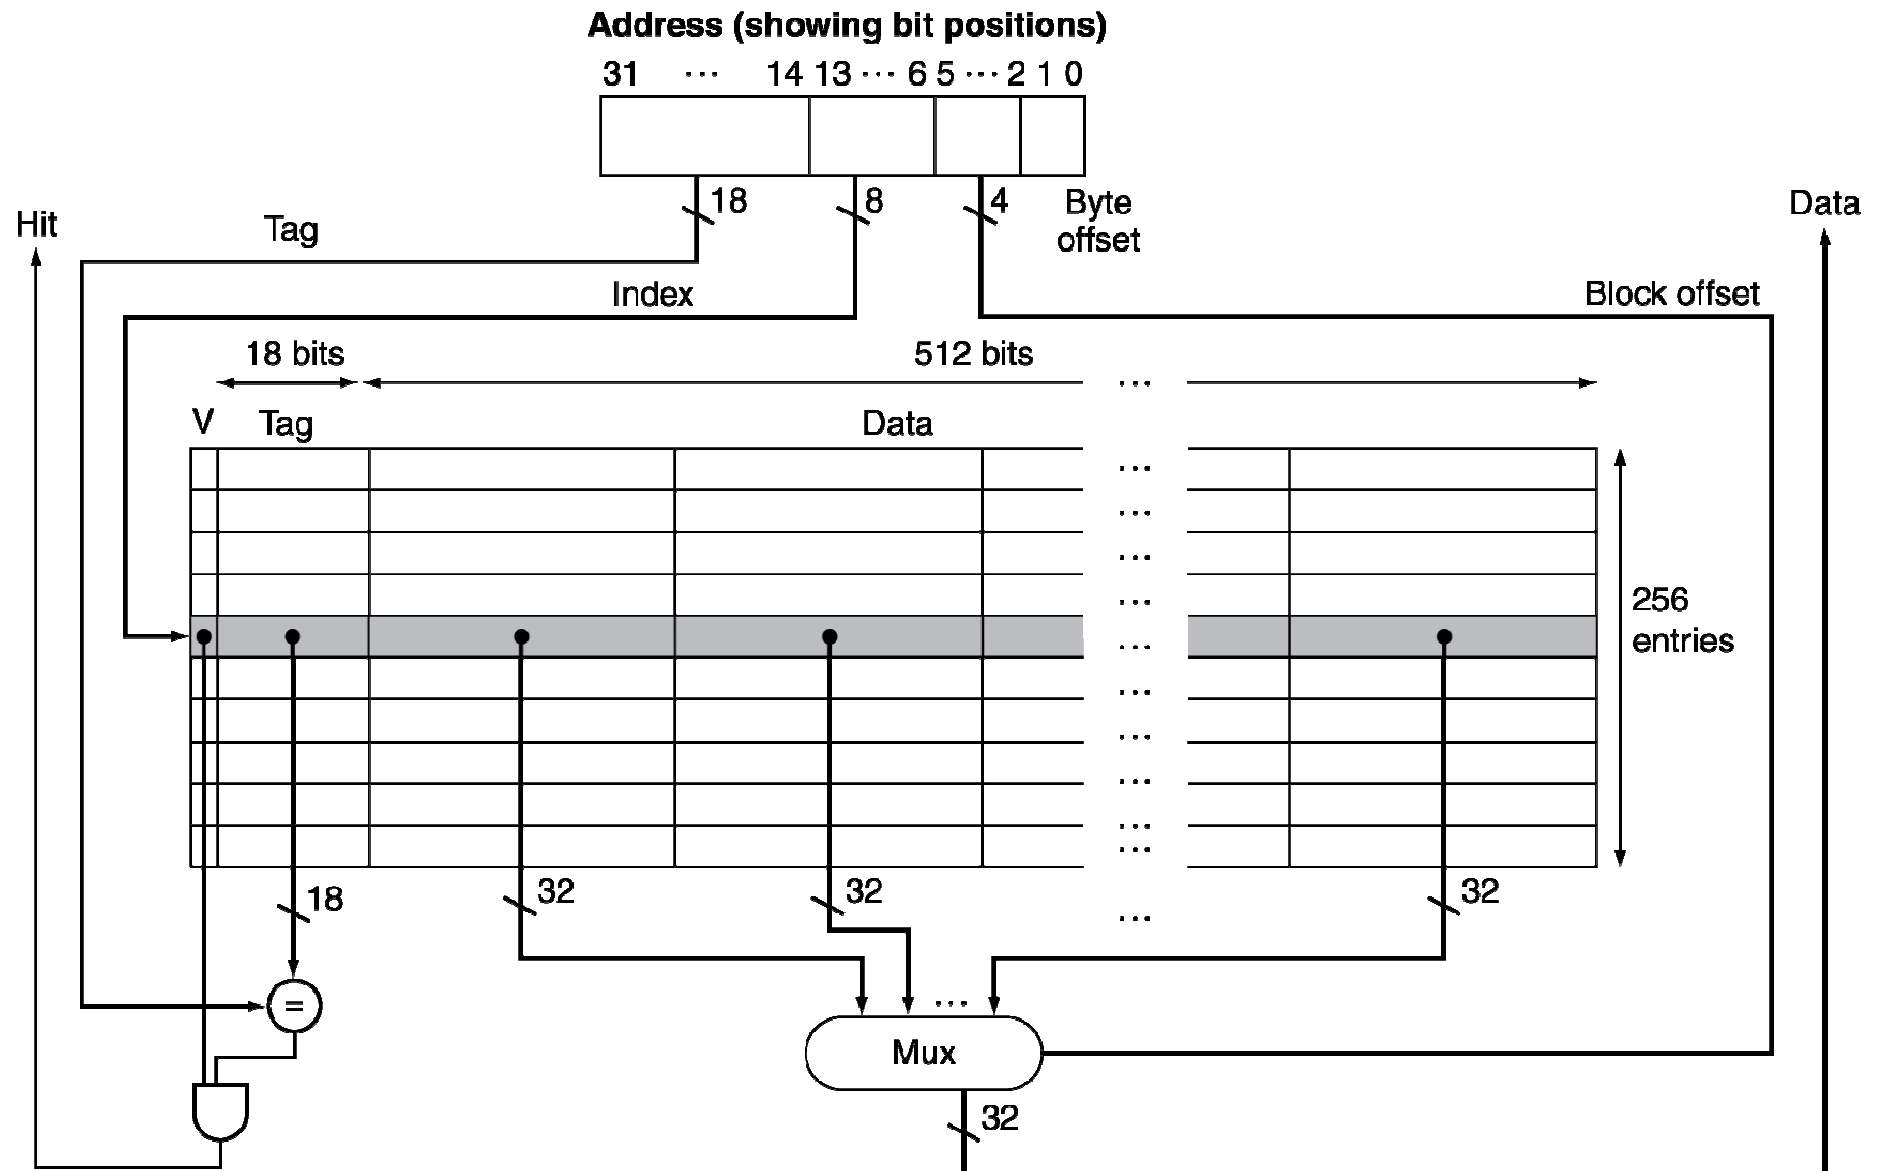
Address (showing bit positions)

31 ··· 14 13 ··· 6 5 ··· 2 1 0

18

8

4

Byte offset

Hit

Tag

Index

Block offset

Data

18 bits

512 bits

···

V

Tag

Data

···
···
···
···
···
···
···
···
···
···

256 entries

18

32

32

32

···

=

···

Mux

32